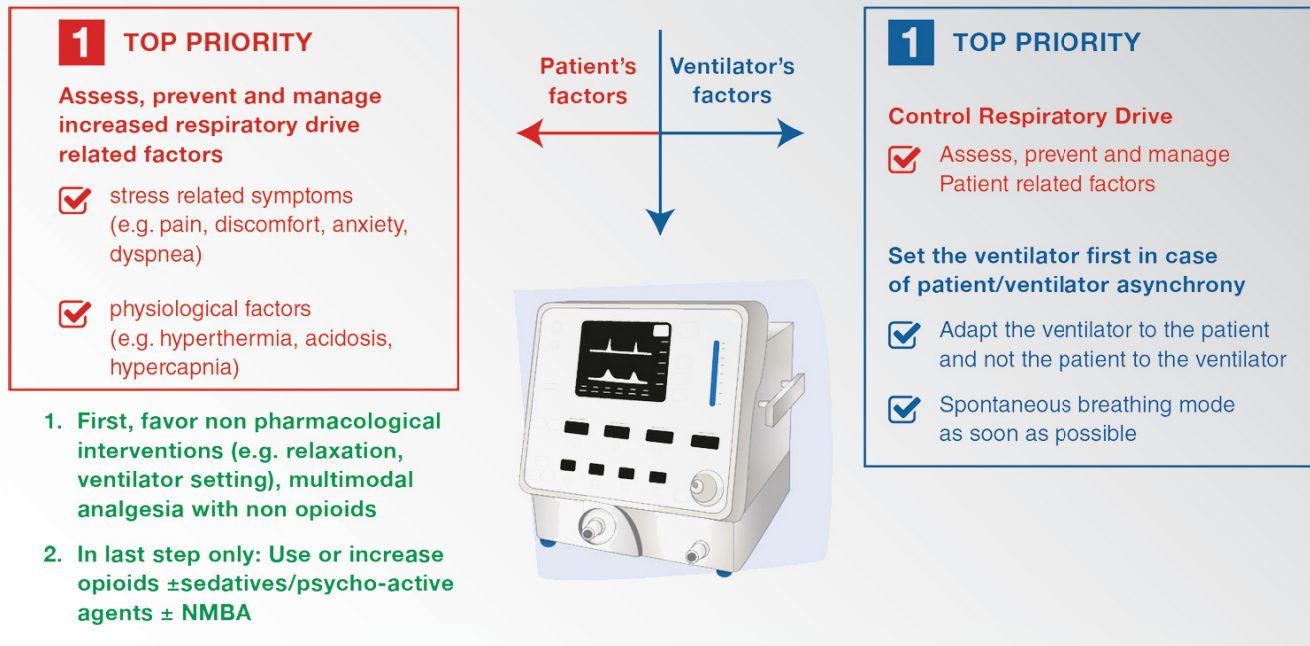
1 TOP PRIORITY

Assess, prevent and manage increased respiratory drive related factors

stress related symptoms (e.g. pain, discomfort, anxiety, dyspnea)

physiological factors (e.g. hyperthermia, acidosis, hypercapnia)

1. First, favor non pharmacological interventions (e.g. relaxation, ventilator setting), multimodal analgesia with non opioids

2. In last step only: Use or increase opioids ±sedatives/psycho-active agents ± NMBA

Patient's factors

Ventilator's factors

1 TOP PRIORITY

Control Respiratory Drive

Assess, prevent and manage Patient related factors

Set the ventilator first in case of patient/ventilator asynchrony

Adapt the ventilator to the patient and not the patient to the ventilator

Spontaneous breathing mode as soon as possible